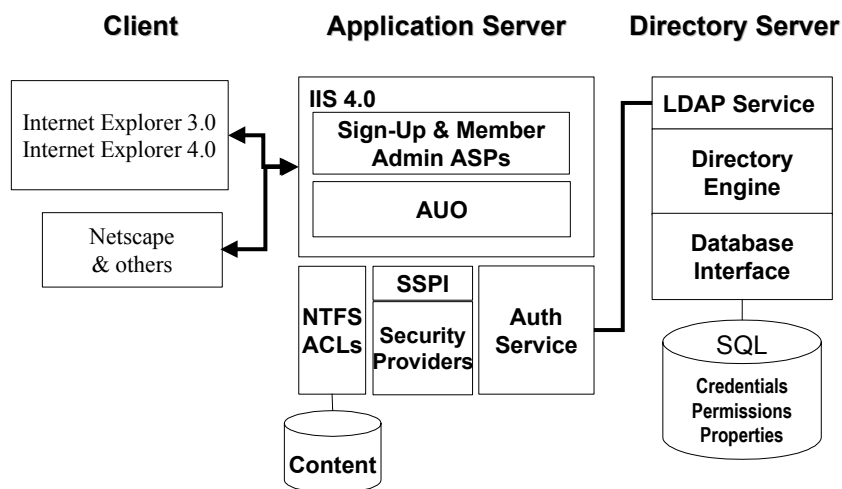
Client

Application Server

Directory Server

Internet Explorer 3.0
Internet Explorer 4.0

Netscape
& others

IIS 4.0

Sign-Up & Member Admin ASPs

AUO

NTFS ACLs

SSPI

Security Providers

Auth Service

Content

LDAP Service

Directory Engine

Database Interface

SQL

Credentials
Permissions
Properties